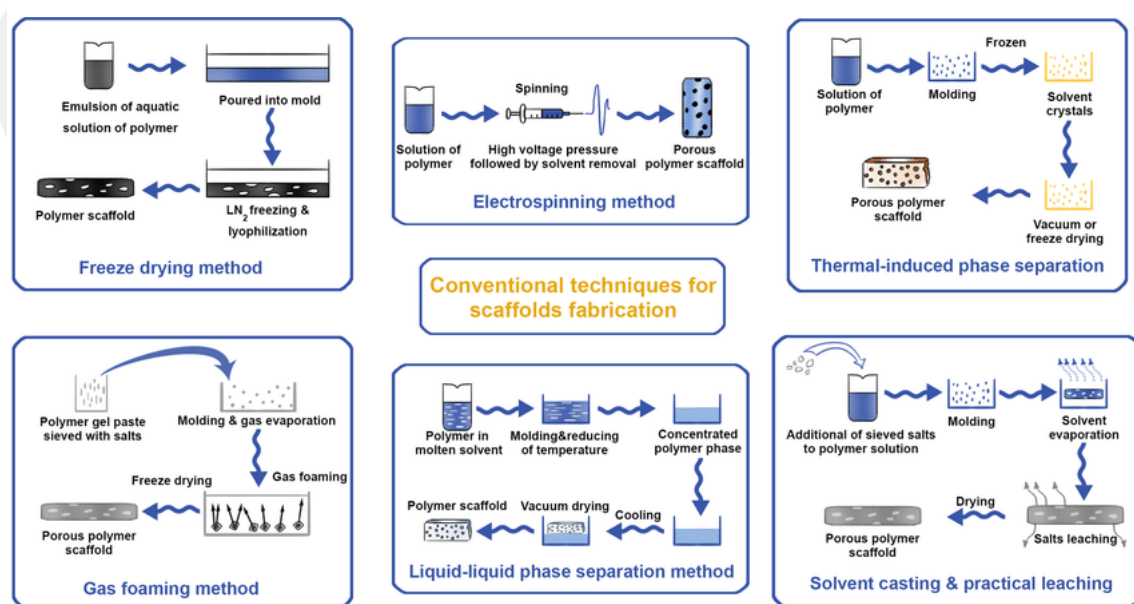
Emulsion of aquatic solution of polymer

Poured into mold

Polymer scaffold

$LN_2$ freezing & lyophilization

Freeze drying method

Spinning

Solution of polymer

High voltage pressure followed by solvent removal

Porous polymer scaffold

Electrospinning method

Frozen

Solution of polymer

Molding

Solvent crystals

Porous polymer scaffold

Vacuum or freeze drying

Thermal-induced phase separation

Conventional techniques for scaffolds fabrication

Polymer gel paste sieved with salts

Molding & gas evaporation

Freeze drying

Gas foaming

Porous polymer scaffold

Gas foaming method

Polymer in molten solvent

Molding&reducing of temperature

Concentrated polymer phase

Polymer scaffold

Vacuum drying

Cooling

Liquid-liquid phase separation method

Additional of sieved salts to polymer solution

Molding

Solvent evaporation

Drying

Porous polymer scaffold

Salts leaching

Solvent casting & practical leaching